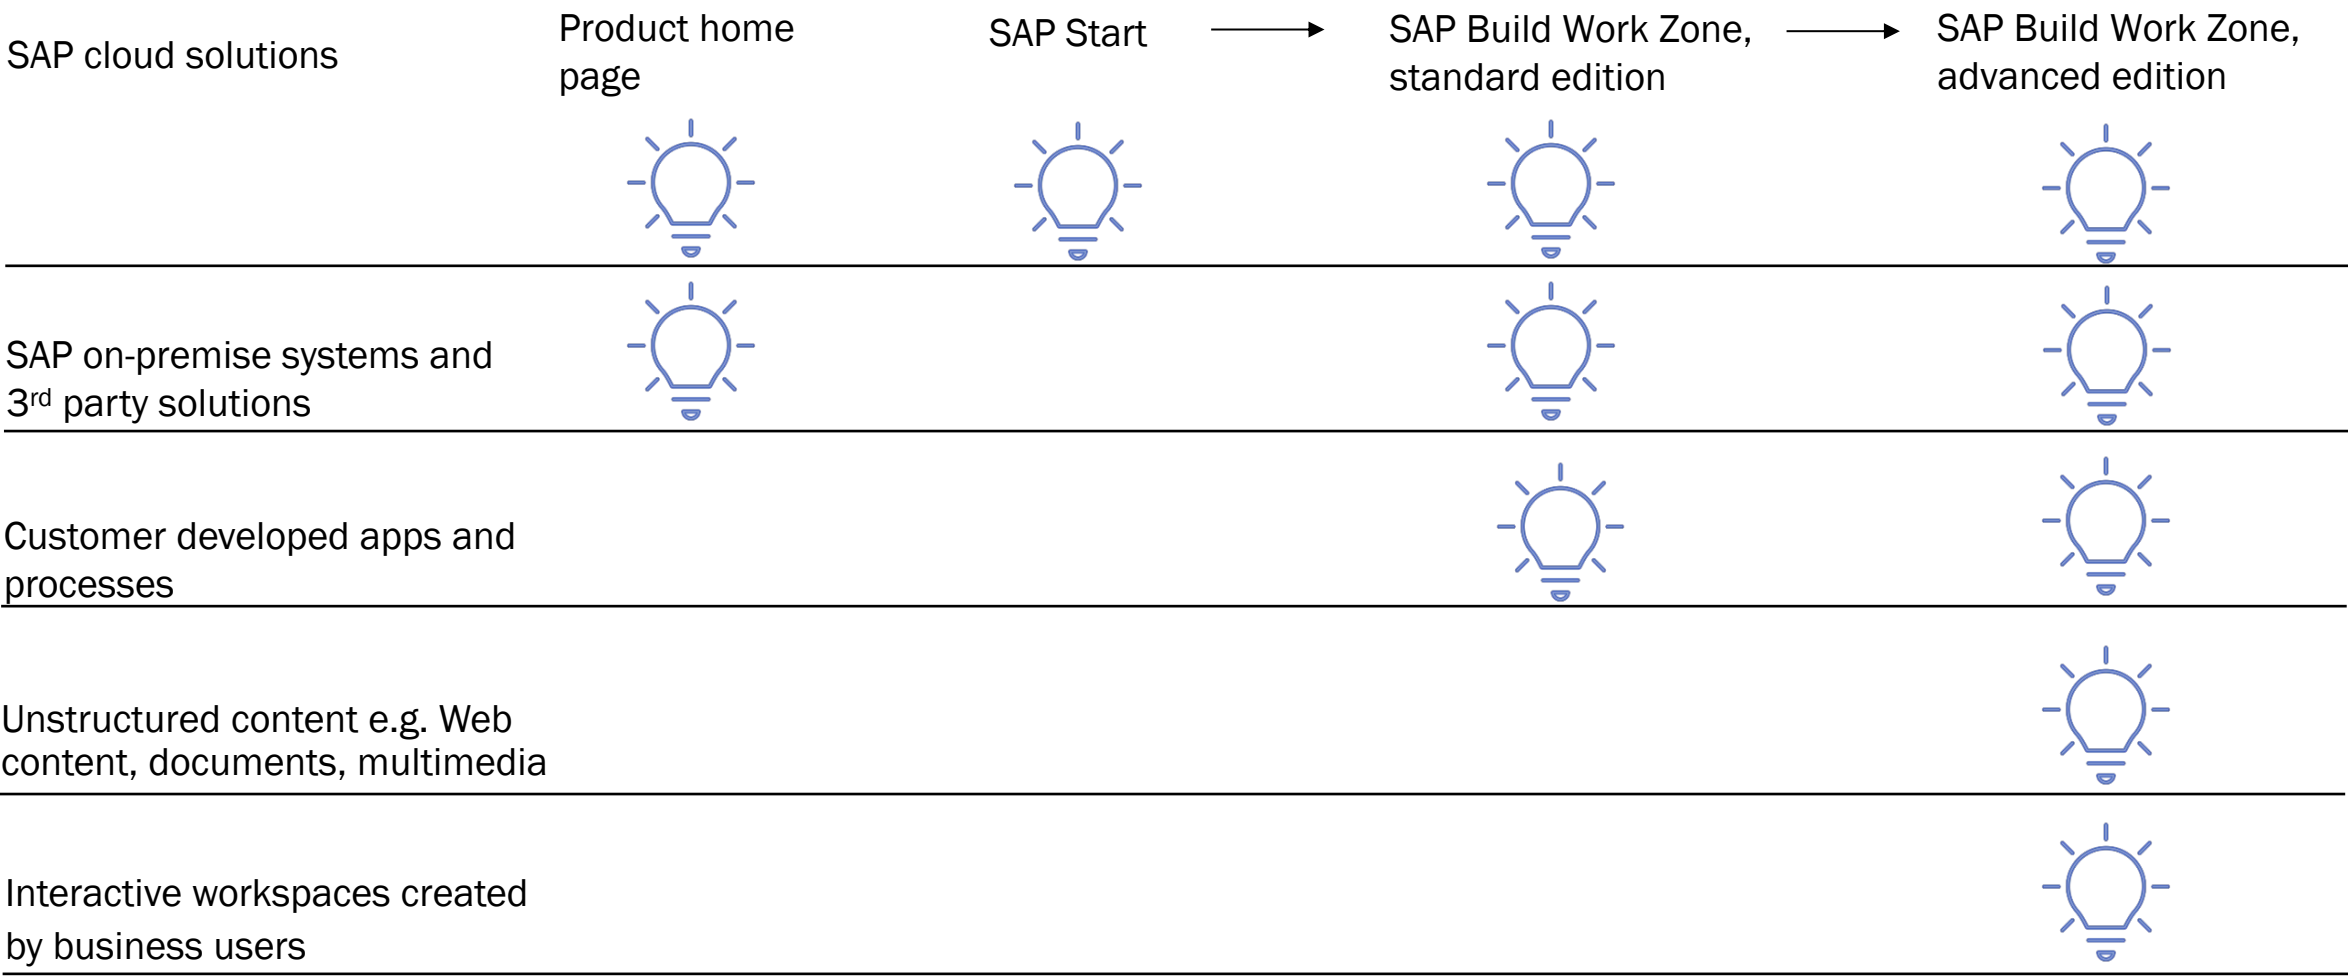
| SAP cloud solutions | Product home page | SAP Start | SAP Build Work Zone, standard edition | SAP Build Work Zone, advanced edition |
|---|---|---|---|---|
| SAP on-premise systems and 3rd party solutions | | | | |
| Customer developed apps and processes | | | | |
| Unstructured content e.g. Web content, documents, multimedia | | | | |
| Interactive workspaces created by business users | | | | |